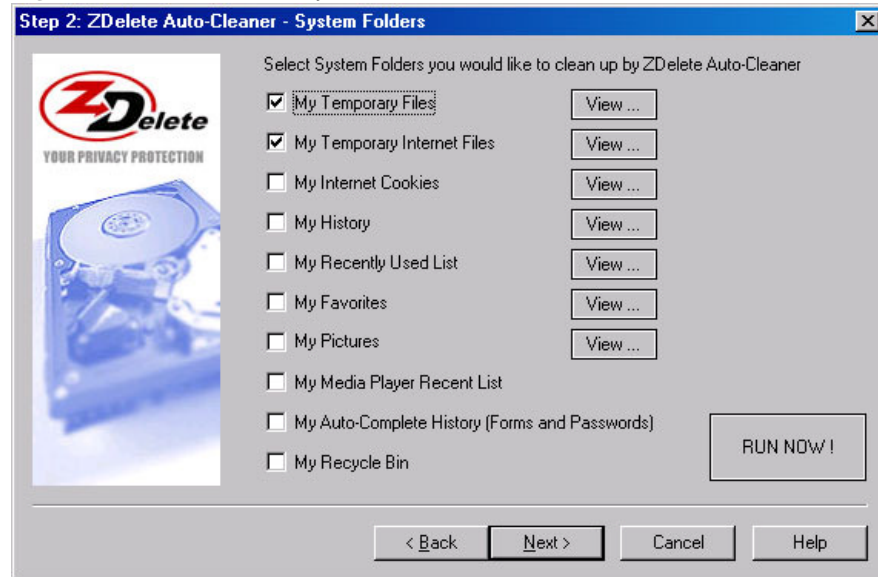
Step 2: ZDelete Auto-Cleaner - System Folders

ZDelete
YOUR PRIVACY PROTECTION

Select System Folders you would like to clean up by ZDelete Auto-Cleaner

☑ My Temporary Files View ...
☑ My Temporary Internet Files View ...
☐ My Internet Cookies View ...
☐ My History View ...
☐ My Recently Used List View ...
☐ My Favorites View ...
☐ My Pictures View ...
☐ My Media Player Recent List
☐ My Auto-Complete History (Forms and Passwords)
☐ My Recycle Bin

RUN NOW !

< Back Next > Cancel Help